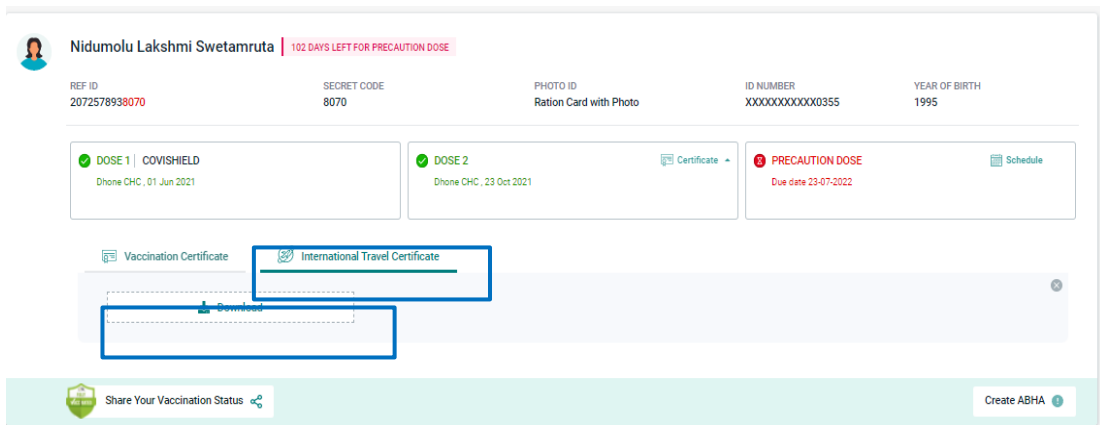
Nidumolu Lakshmi Swetamruta | 102 DAYS LEFT FOR PRECAUTION DOSE

REF ID
2072578938070

SECRET CODE
8070

PHOTO ID
Ration Card with Photo

ID NUMBER
XXXXXXXXXXX0355

YEAR OF BIRTH
1995

DOSE 1 | COVISHIELD
Dhone CHC , 01 Jun 2021

DOSE 2
Certificate
Dhone CHC , 23 Oct 2021

PRECAUTION DOSE
Schedule
Due date 23-07-2022

Vaccination Certificate

International Travel Certificate

Download

Share Your Vaccination Status

Create ABHA